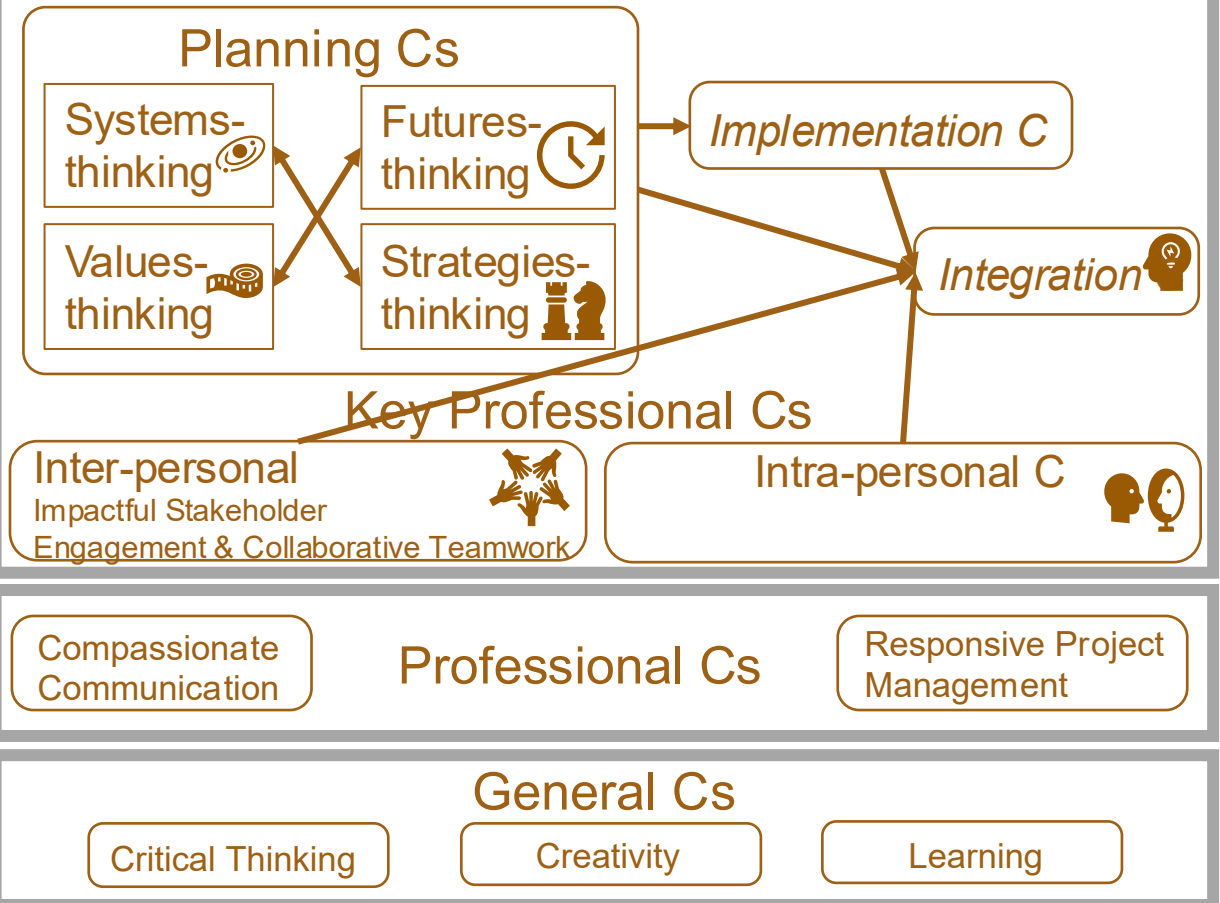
Planning Cs

Systems-thinking

Futures-thinking

Values-thinking

Strategies-thinking

Implementation C

Integration

Key Professional Cs

Inter-personal
Impactful Stakeholder Engagement & Collaborative Teamwork

Intra-personal C

Compassionate Communication

Professional Cs

Responsive Project Management

General Cs

Critical Thinking

Creativity

Learning